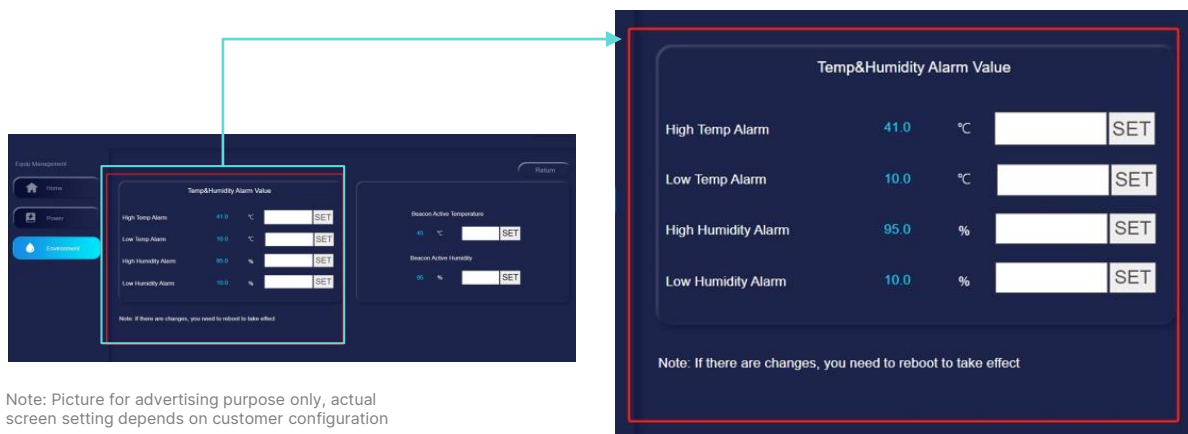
Equip Management

Home

Power

Environment

Return

Temp&Humidity Alarm Value

High Temp Alarm 41.0 ℃ SET

Low Temp Alarm 10.0 ℃ SET

High Humidity Alarm 95.0 % SET

Low Humidity Alarm 10.0 % SET

Note: If there are changes, you need to reboot to take effect

Beacon Active Temperature

45 ℃ SET

Beacon Active Humidity

95 % SET

Note: Picture for advertising purpose only, actual screen setting depends on customer configuration

Temp&Humidity Alarm Value

High Temp Alarm 41.0 ℃ SET

Low Temp Alarm 10.0 ℃ SET

High Humidity Alarm 95.0 % SET

Low Humidity Alarm 10.0 % SET

Note: If there are changes, you need to reboot to take effect